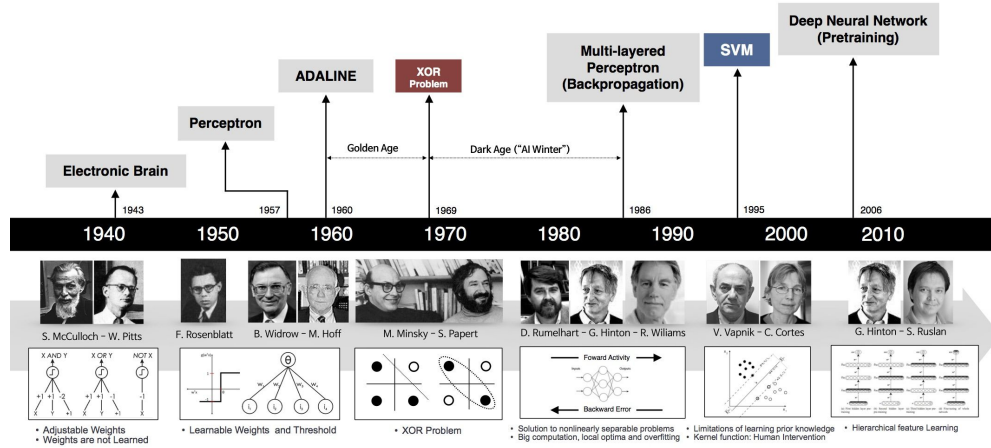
Deep Neural Network (Pretraining)

SVM

Multi-layered Perceptron (Backpropagation)

XOR Problem

ADALINE

Perceptron

Electronic Brain

Golden Age

Dark Age ("AI Winter")

1943

1957

1960

1969

1986

1995

2006

1940 1950 1960 1970 1980 1990 2000 2010

S. McCulloch - W. Pitts

F. Rosenblatt

B. Widrow - M. Hoff

M. Minsky - S. Papert

D. Rumelhart - G. Hinton - R. Wiliams

V. Vapnik - C. Cortes

G. Hinton - S. Ruslan

X AND Y X OR Y NOT X

+1 +1 -2 +1 +1 -1 -1

X Y X Y X

θ

Foward Activity

Backward Error

• Adjustable Weights
• Weights are not Learned

• Learnable Weights and Threshold

• XOR Problem

• Solution to nonlinearly separable problems
• Big computation, local optima and overfitting

• Limitations of learning prior knowledge
• Kernel function: Human Intervention

• Hierarchical feature Learning